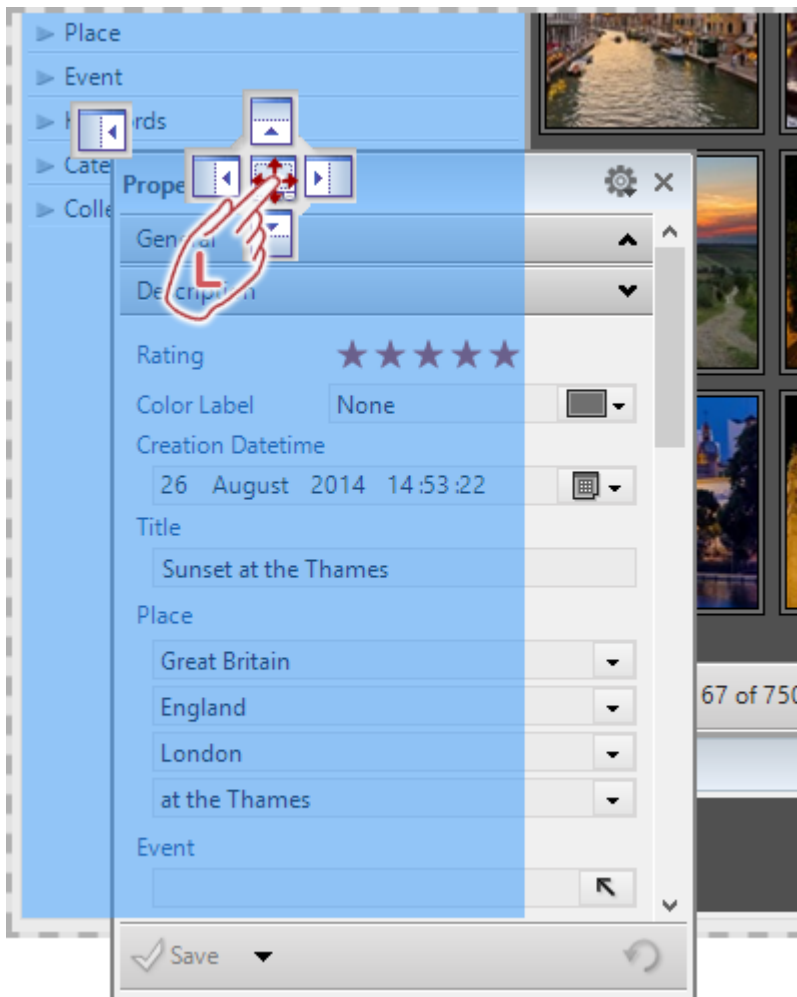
Place
Event
K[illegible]rds
Cate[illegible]
Colle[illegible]

Prope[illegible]
Gen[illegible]al
Des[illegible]cription
Rating ★★★★★
Color Label None
Creation Datetime
26 August 2014 14:53:22
Title
Sunset at the Thames
Place
Great Britain
England
London
at the Thames
Event

Save

67 of 750